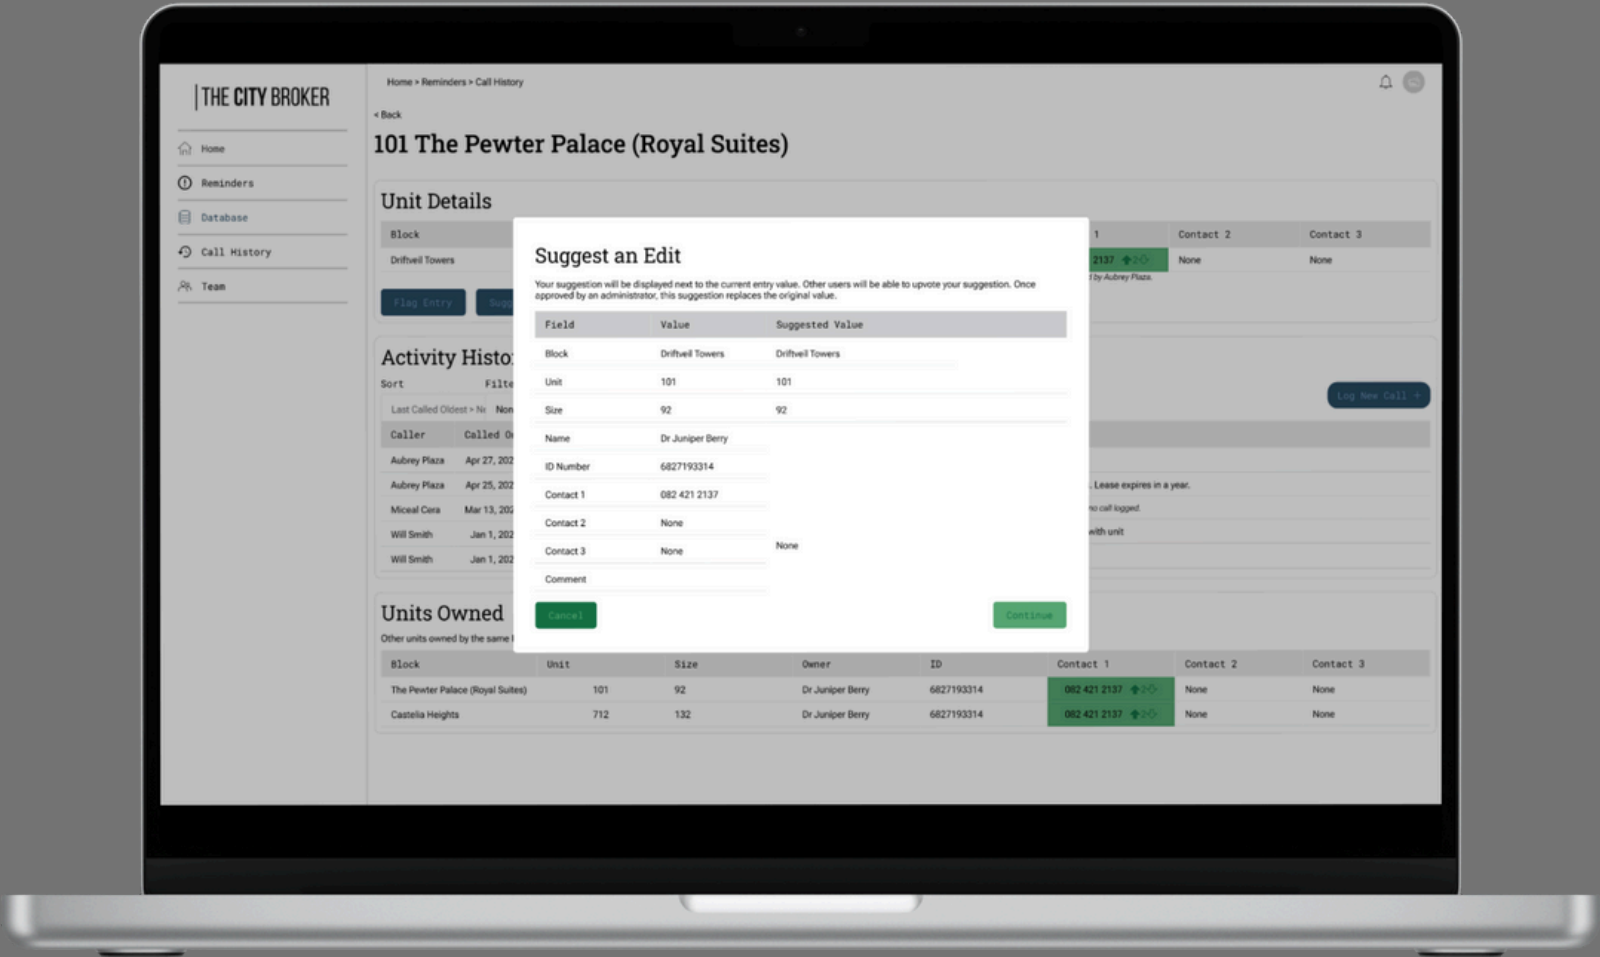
THE CITY BROKER

Home
Reminders
Database
Call History
Team

Home > Reminders > Call History

< Back

101 The Pewter Palace (Royal Suites)

Unit Details

| Block | 1 | Contact 2 | Contact 3 |
|---|---|---|---|
| Driftveil Towers | 2137 | None | None |

by Aubrey Plaza.

Flag Entry

Activity Histo

Sort
Filte
Last Called Oldest > Ne
Non

Log New Call +

| Caller | Called O |
|---|---|
| Aubrey Plaza | Apr 27, 202 |
| Aubrey Plaza | Apr 25, 202 |
| Miceal Cera | Mar 13, 202 |
| Will Smith | Jan 1, 202 |
| Will Smith | Jan 1, 202 |

. Lease expires in a year.
no call logged.
with unit

Suggest an Edit

Your suggestion will be displayed next to the current entry value. Other users will be able to upvote your suggestion. Once approved by an administrator, this suggestion replaces the original value.

| Field | Value | Suggested Value |
|---|---|---|
| Block | Driftveil Towers | Driftveil Towers |
| Unit | 101 | 101 |
| Size | 92 | 92 |
| Name | Dr Juniper Berry | |
| ID Number | 6827193314 | |
| Contact 1 | 082 421 2137 | |
| Contact 2 | None | |
| Contact 3 | None | None |
| Comment | | |

Cancel
Continue

Units Owned

Other units owned by the same

| Block | Unit | Size | Owner | ID | Contact 1 | Contact 2 | Contact 3 |
|---|---|---|---|---|---|---|---|
| The Pewter Palace (Royal Suites) | 101 | 92 | Dr Juniper Berry | 6827193314 | 082 421 2137 | None | None |
| Castelia Heights | 712 | 132 | Dr Juniper Berry | 6827193314 | 082 421 2137 | None | None |